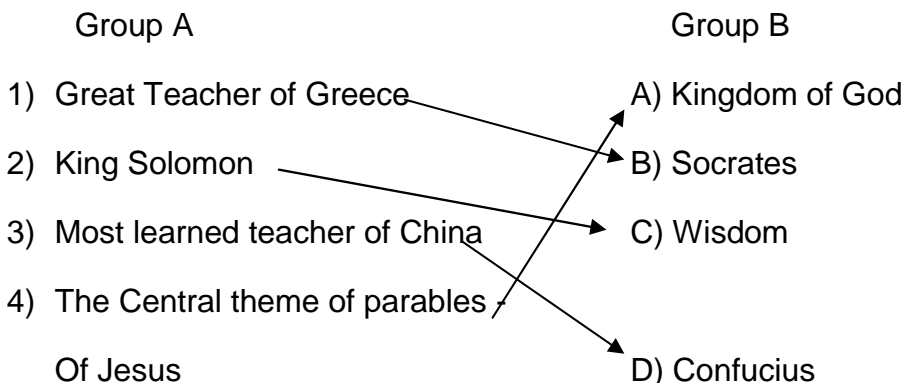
| Group A | Group B |
|---|---|
| 1) Great Teacher of Greece | A) Kingdom of God |
| 2) King Solomon | B) Socrates |
| 3) Most learned teacher of China | C) Wisdom |
| 4) The Central theme of parables - Of Jesus | D) Confucius |